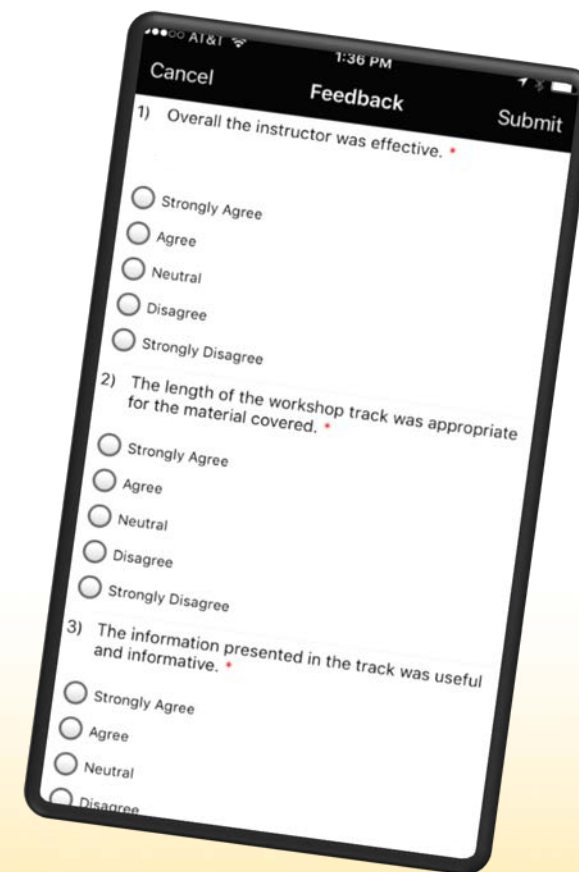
AT&T 1:36 PM

Cancel
Feedback
Submit

1) Overall the instructor was effective. *

Strongly Agree
Agree
Neutral
Disagree
Strongly Disagree

2) The length of the workshop track was appropriate for the material covered. *

Strongly Agree
Agree
Neutral
Disagree
Strongly Disagree

3) The information presented in the track was useful and informative. *

Strongly Agree
Agree
Neutral
Disagree